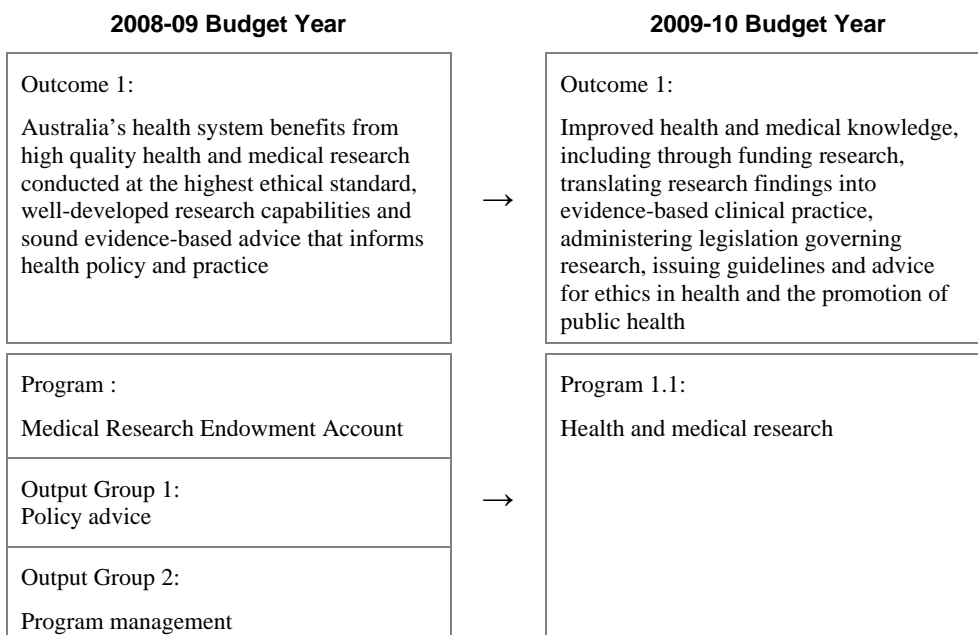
2008-09 Budget Year

2009-10 Budget Year

Outcome 1:

Australia's health system benefits from high quality health and medical research conducted at the highest ethical standard, well-developed research capabilities and sound evidence-based advice that informs health policy and practice

→

Outcome 1:

Improved health and medical knowledge, including through funding research, translating research findings into evidence-based clinical practice, administering legislation governing research, issuing guidelines and advice for ethics in health and the promotion of public health

Program :

Medical Research Endowment Account

Output Group 1:
Policy advice

Output Group 2:

Program management

→

Program 1.1:

Health and medical research